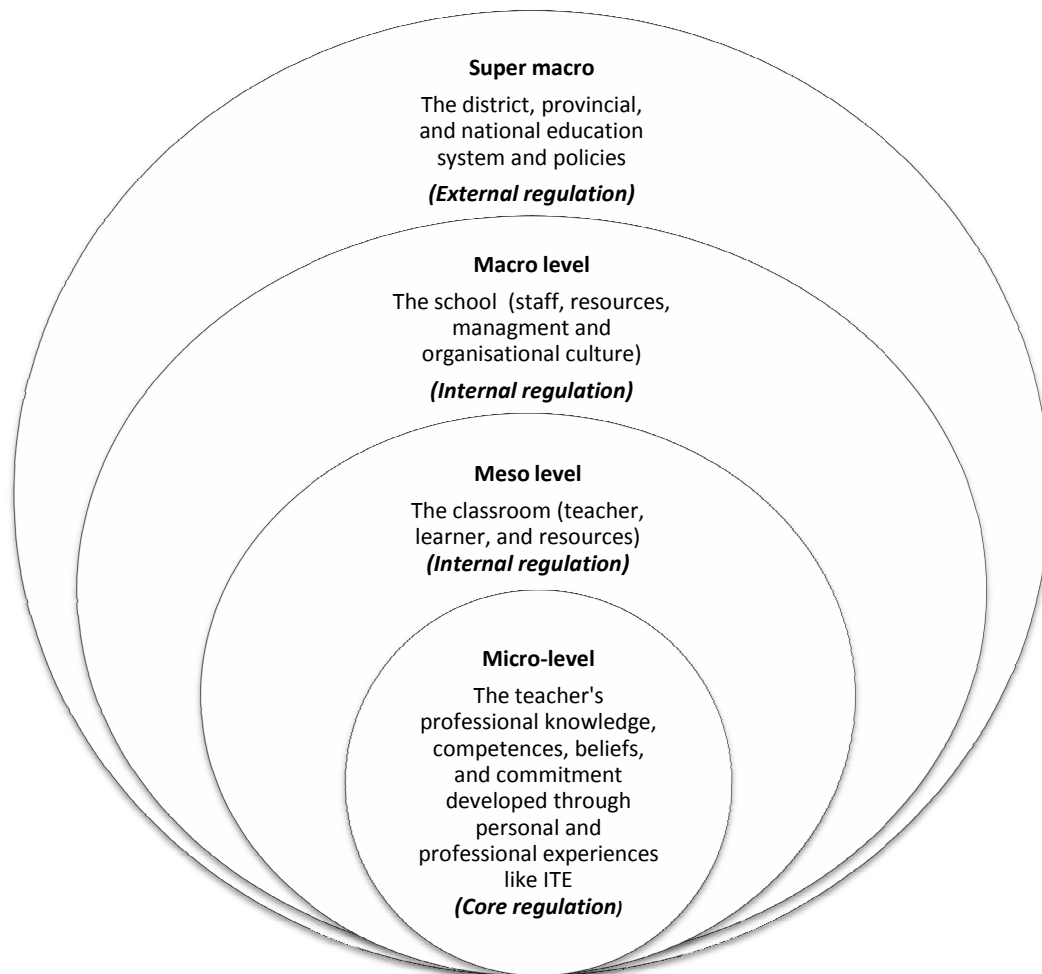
Super macro

The district, provincial, and national education system and policies

*(External regulation)*

Macro level

The school (staff, resources, managment and organisational culture)

*(Internal regulation)*

Meso level

The classroom (teacher, learner, and resources)

*(Internal regulation)*

Micro-level

The teacher's professional knowledge, competences, beliefs, and commitment developed through personal and professional experiences like ITE

*(Core regulation)*